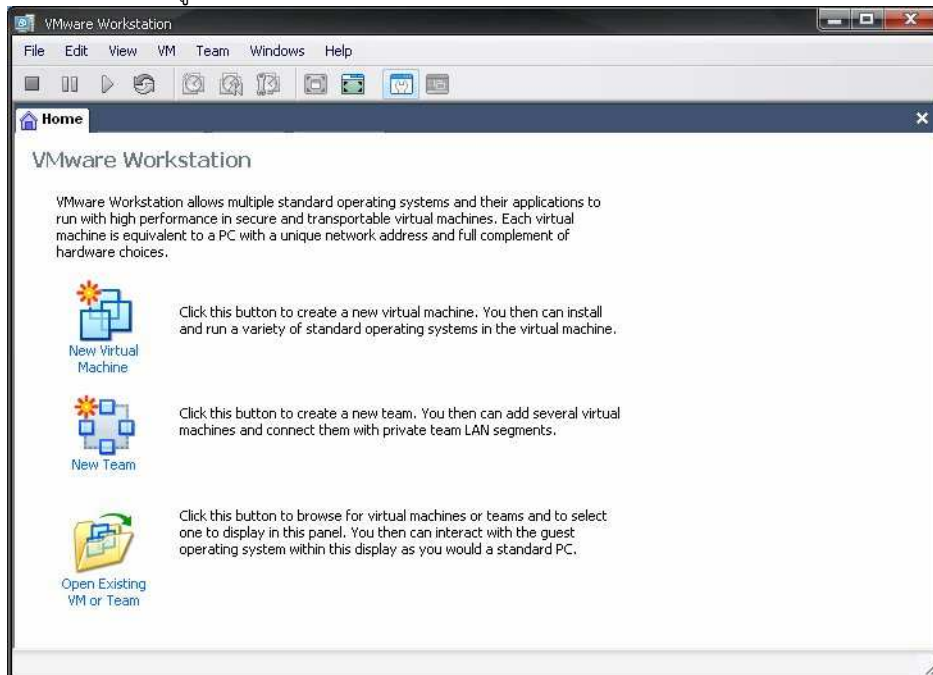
VMware Workstation

File Edit View VM Team Windows Help

Home

VMware Workstation

VMware Workstation allows multiple standard operating systems and their applications to run with high performance in secure and transportable virtual machines. Each virtual machine is equivalent to a PC with a unique network address and full complement of hardware choices.

New Virtual Machine

Click this button to create a new virtual machine. You then can install and run a variety of standard operating systems in the virtual machine.

New Team

Click this button to create a new team. You then can add several virtual machines and connect them with private team LAN segments.

Open Existing VM or Team

Click this button to browse for virtual machines or teams and to select one to display in this panel. You then can interact with the guest operating system within this display as you would a standard PC.